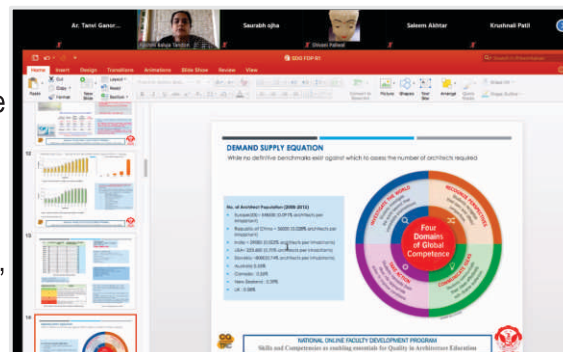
Ar. Tanvi Ganor...

Saurabh ojha

Saleem Akhtar

Krushnali Patil

Shivani Paliwal

SDG FDP-III

Home Insert Design Transitions Animations Slide Show Review View

Paste Cut Copy Format New Slide Layout Reset Section

Shapes Text Box Arrange Quick Styles

DEMAND SUPPLY EQUATION

While no definitive benchmarks exist against which to assess the number of architects required

No. of Architect Population (2008-2015)

• Europe(28) = 546000 (0.091% architects per inhabitant)
• Republic of China = 30000 (0.026% architects per inhabitant)
• India = 39000 (0.003% architects per inhabitant)
• USA = 223,000 (0.07% architects per inhabitant)
• Slovakia = 8000 (0.14% architects per inhabitant)
• Australia 0.05%
• Canada : 0.04%
• New Zealand : 0.09%
• UK : 0.08%

Four Domains of Global Competence

INVESTIGATE THE WORLD

RECOGNIZE PERSPECTIVES

TAKE ACTION

COMMUNICATE IDEAS

NATIONAL ONLINE FACULTY DEVELOPMENT PROGRAM

Skills and Competencies as enabling essentials for Quality in Architecture Education